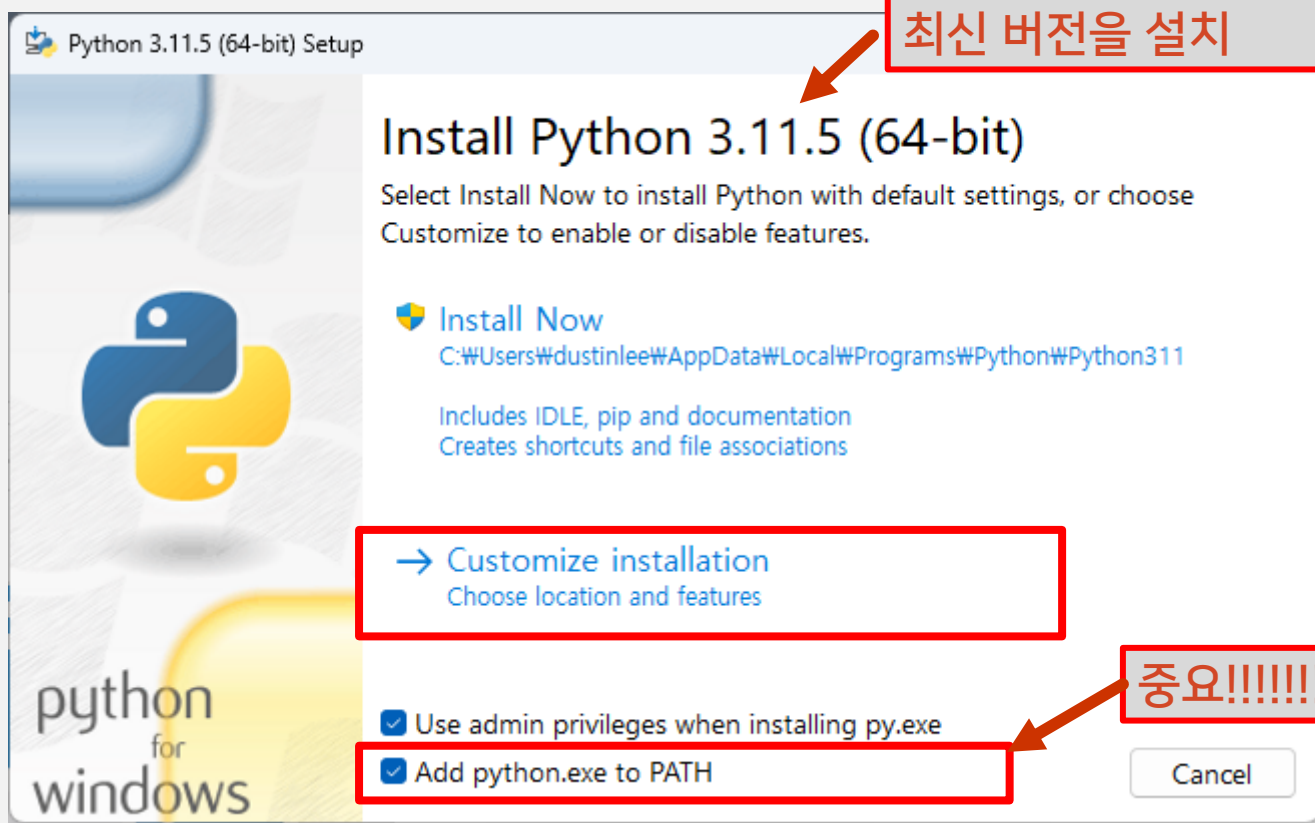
Python 3.11.5 (64-bit) Setup

최신 버전을 설치

Install Python 3.11.5 (64-bit)

Select Install Now to install Python with default settings, or choose Customize to enable or disable features.

Install Now
C:₩Users₩dustinlee₩AppData₩Local₩Programs₩Python₩Python311

Includes IDLE, pip and documentation
Creates shortcuts and file associations

→ Customize installation
Choose location and features

중요!!!!!!

Use admin privileges when installing py.exe

Add python.exe to PATH

Cancel

python
for
windows